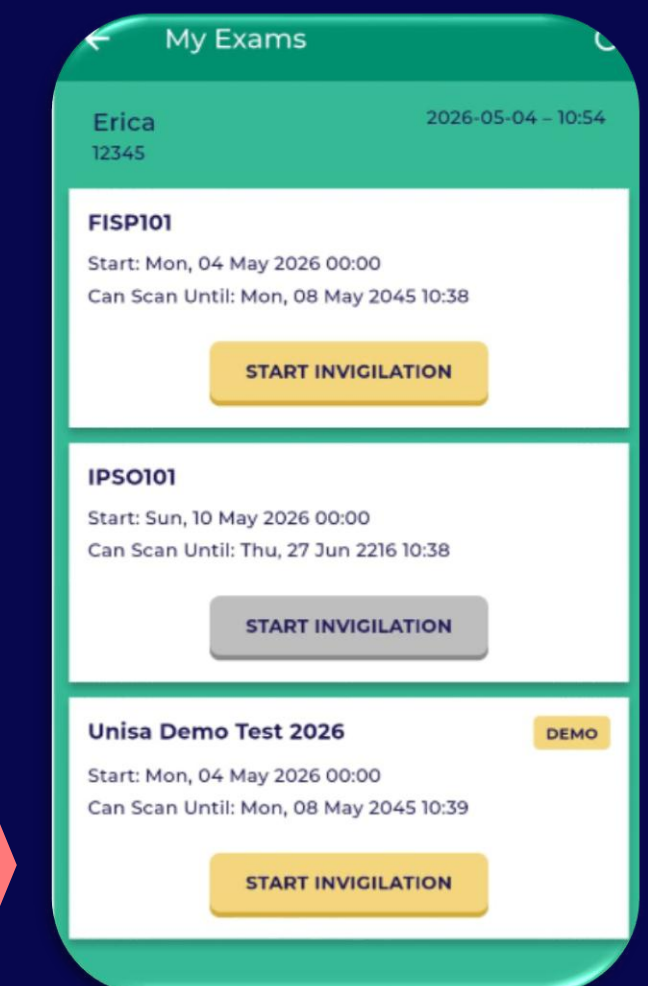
My Exams

Erica
12345

2026-05-04 – 10:54

FISP101
Start: Mon, 04 May 2026 00:00
Can Scan Until: Mon, 08 May 2045 10:38

START INVIGILATION

IPSO101
Start: Sun, 10 May 2026 00:00
Can Scan Until: Thu, 27 Jun 2216 10:38

START INVIGILATION

Unisa Demo Test 2026

DEMO

Start: Mon, 04 May 2026 00:00
Can Scan Until: Mon, 08 May 2045 10:39

START INVIGILATION